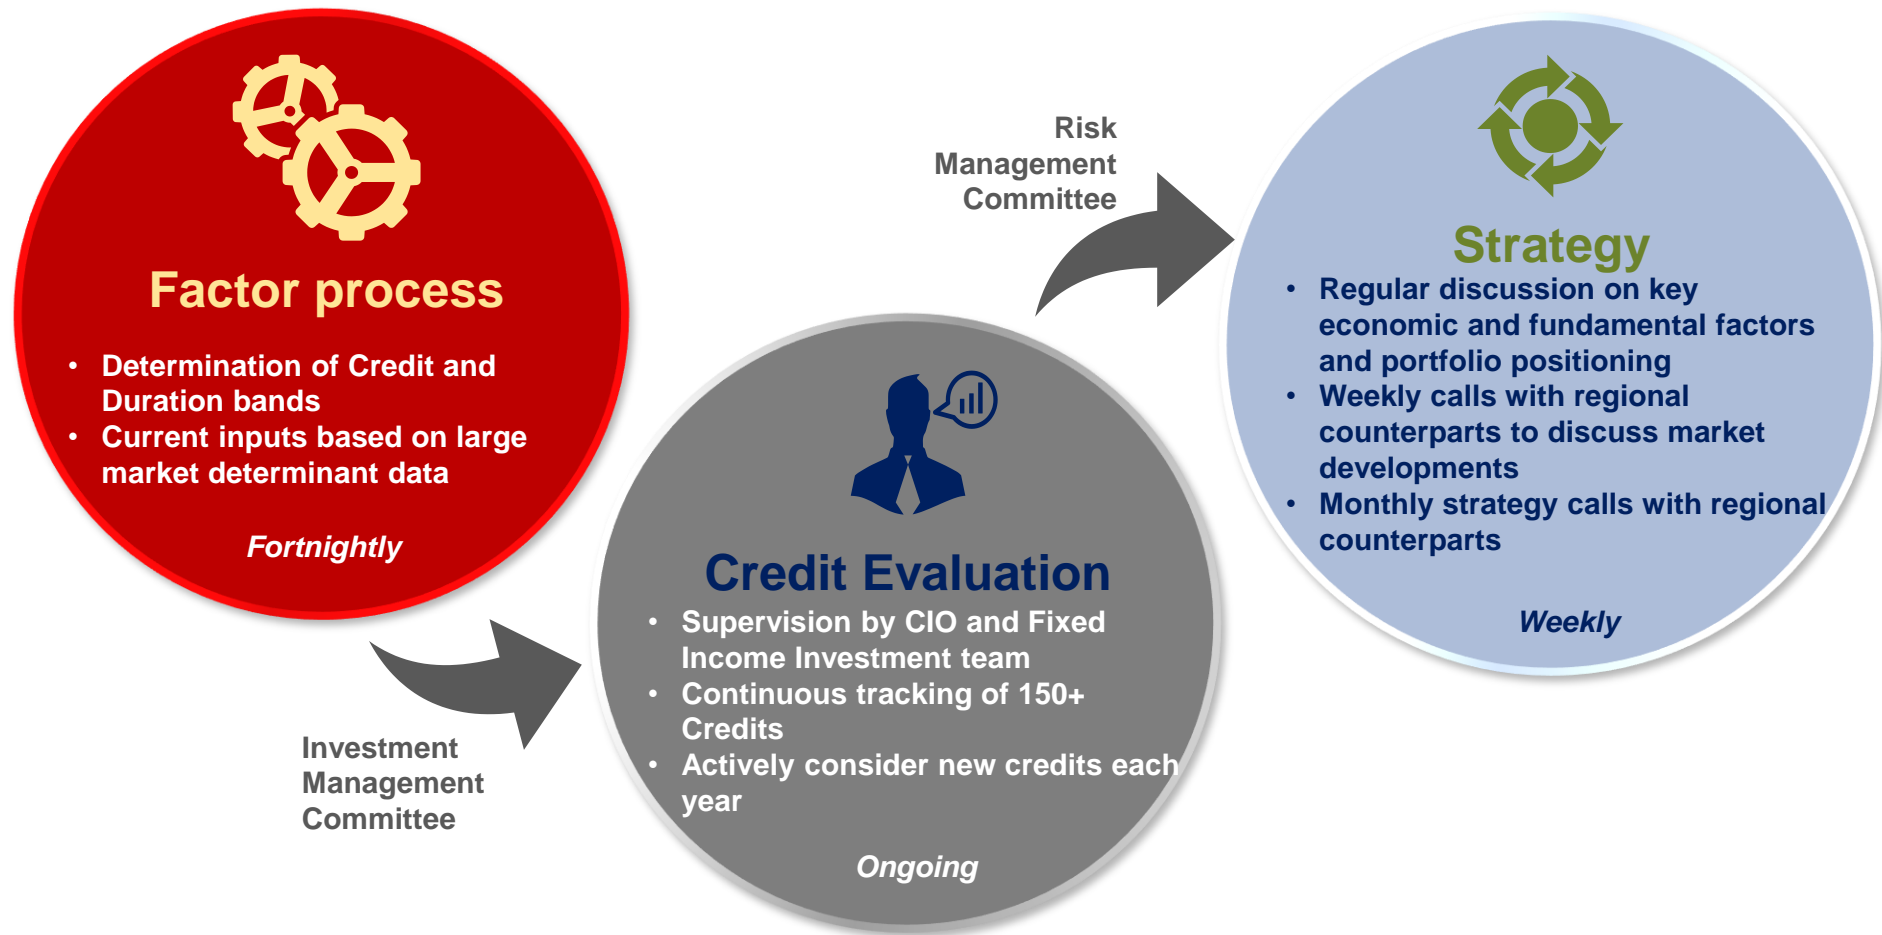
Factor process

• Determination of Credit and Duration bands
• Current inputs based on large market determinant data

Fortnightly

Investment Management Committee

Credit Evaluation

• Supervision by CIO and Fixed Income Investment team
• Continuous tracking of 150+ Credits
• Actively consider new credits each year

Ongoing

Risk Management Committee

Strategy

• Regular discussion on key economic and fundamental factors and portfolio positioning
• Weekly calls with regional counterparts to discuss market developments
• Monthly strategy calls with regional counterparts

Weekly